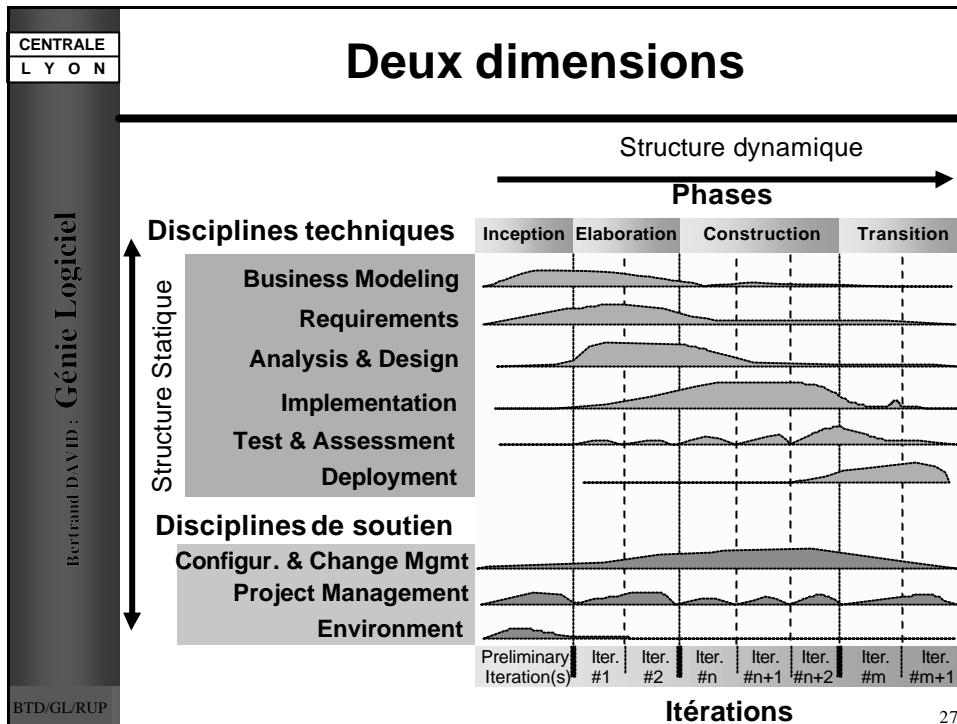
CENTRALE
L Y O N

Bertrand DAVID : Génie Logiciel

Deux dimensions

Structure dynamique

Phases

Disciplines techniques

Inception | Elaboration | Construction | Transition

Structure Statique

Business Modeling
Requirements
Analysis & Design
Implementation
Test & Assessment
Deployment

Disciplines de soutien

Configur. & Change Mgmt
Project Management
Environment

Preliminary Iteration(s) | Iter. #1 | Iter. #2 | Iter. #n | Iter. #n+1 | Iter. #n+2 | Iter. #m | Iter. #m+1

Itérations

BTD/GL/RUP

27